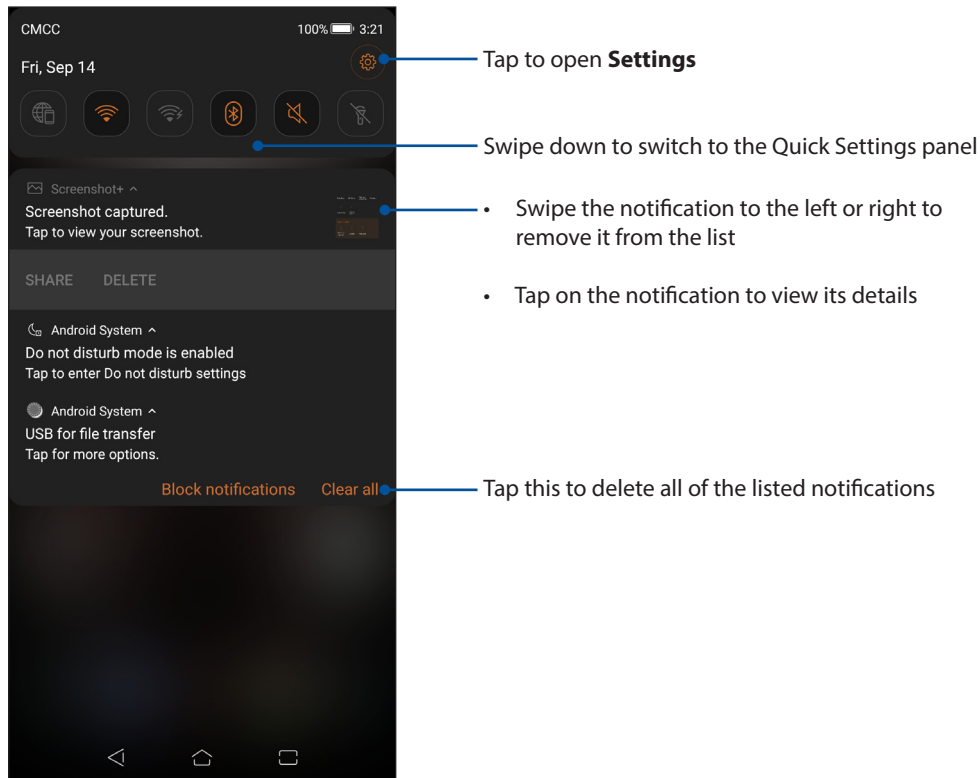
CMCC
100% 3:21
Fri, Sep 14

Tap to open **Settings**

Swipe down to switch to the Quick Settings panel

Screenshot+
Screenshot captured.
Tap to view your screenshot.

SHARE DELETE

• Swipe the notification to the left or right to remove it from the list

• Tap on the notification to view its details

Android System
Do not disturb mode is enabled
Tap to enter Do not disturb settings

Android System
USB for file transfer
Tap for more options.

Block notifications Clear all

Tap this to delete all of the listed notifications